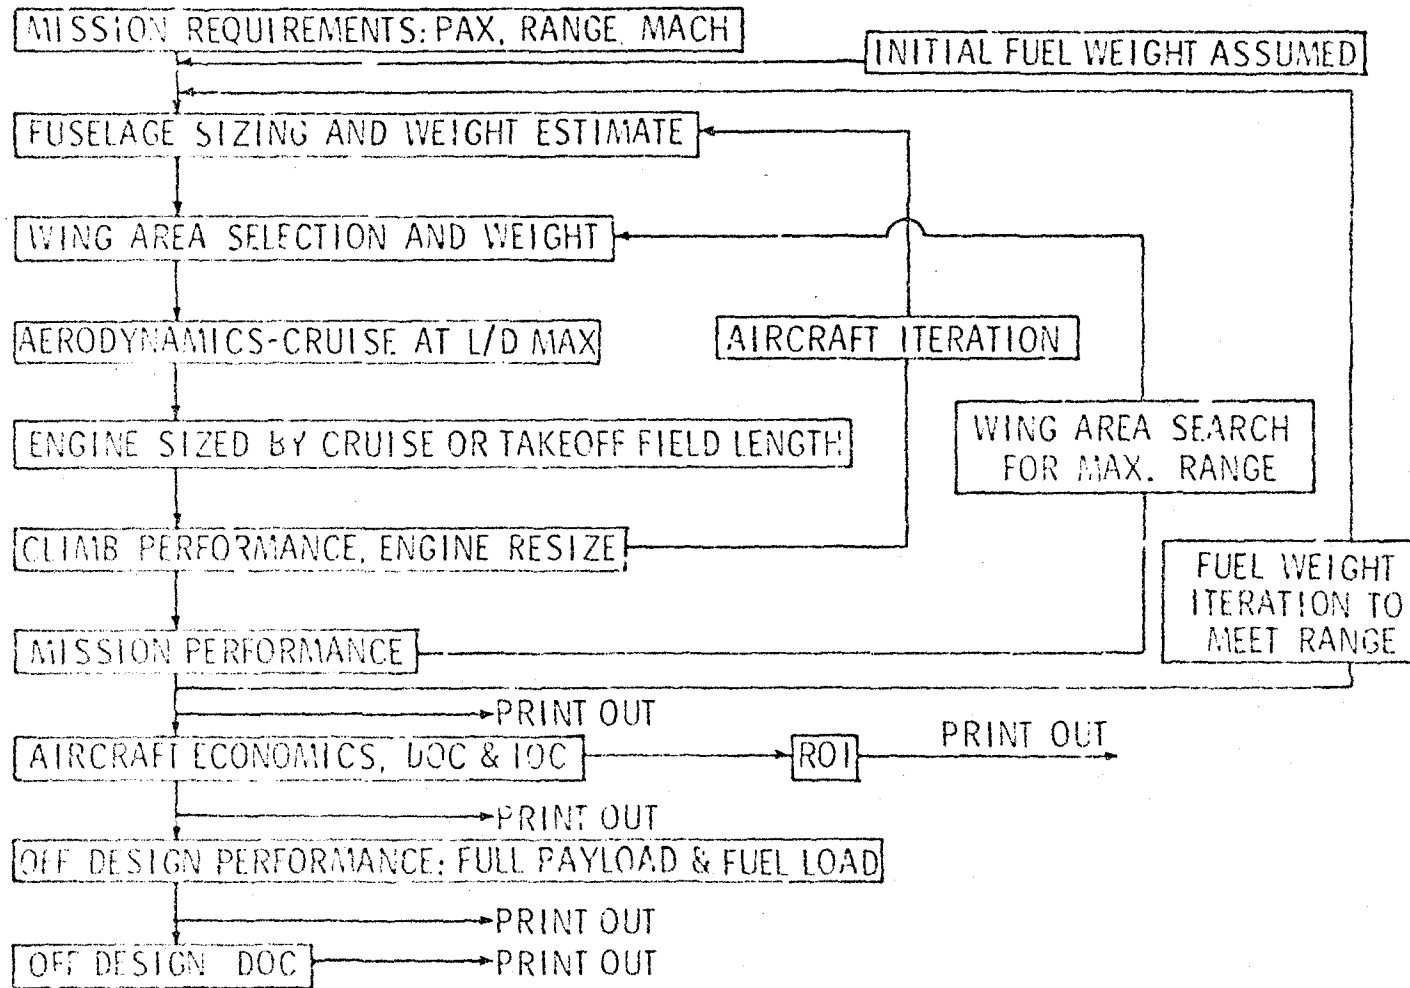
MISSION REQUIREMENTS: PAX, RANGE, MACH

INITIAL FUEL WEIGHT ASSUMED

FUSELAGE SIZING AND WEIGHT ESTIMATE

WING AREA SELECTION AND WEIGHT

AERODYNAMICS-CRUISE AT L/D MAX

AIRCRAFT ITERATION

ENGINE SIZED BY CRUISE OR TAKEOFF FIELD LENGTH

WING AREA SEARCH FOR MAX. RANGE

CLIMB PERFORMANCE, ENGINE RESIZE

FUEL WEIGHT ITERATION TO MEET RANGE

MISSION PERFORMANCE

PRINT OUT

AIRCRAFT ECONOMICS, DOC & IOC

ROI

PRINT OUT

PRINT OUT

OFF DESIGN PERFORMANCE: FULL PAYLOAD & FUEL LOAD

PRINT OUT

OFF DESIGN DOC

PRINT OUT